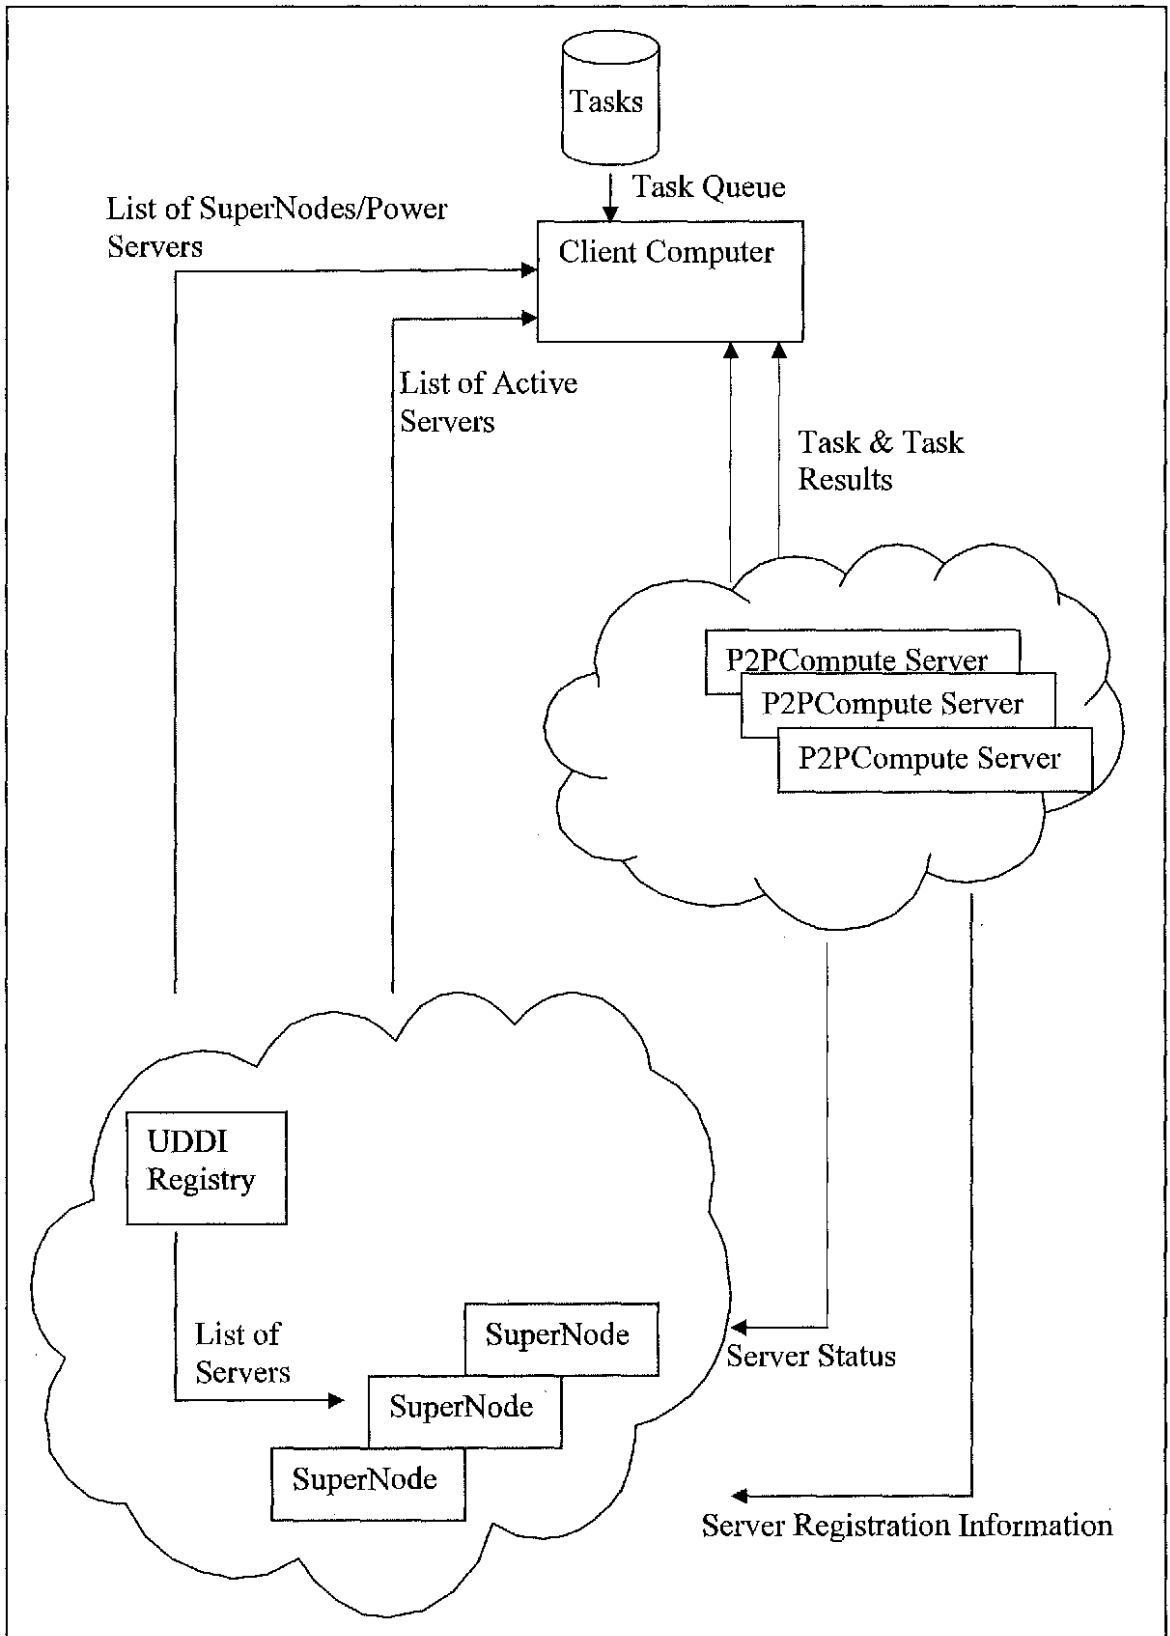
Tasks

Task Queue

List of SuperNodes/Power Servers

Client Computer

List of Active Servers

Task & Task Results

P2PCompute Server

P2PCompute Server

P2PCompute Server

UDDI Registry

List of Servers

SuperNode

SuperNode

SuperNode

Server Status

Server Registration Information